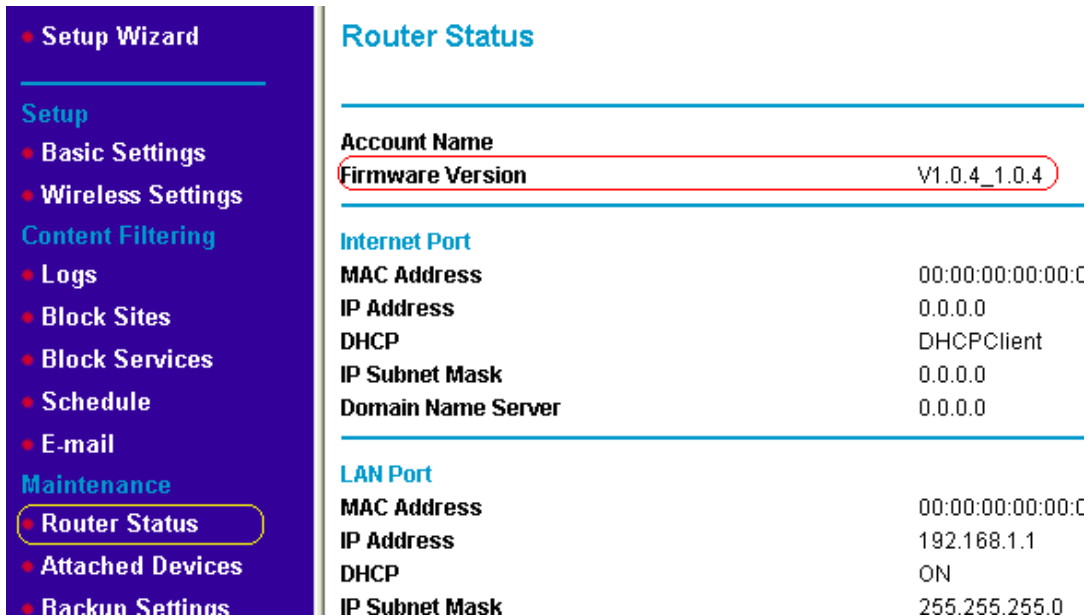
Setup Wizard

Setup
Basic Settings
Wireless Settings
Content Filtering
Logs
Block Sites
Block Services
Schedule
E-mail
Maintenance
Router Status
Attached Devices
Backup Settings

Router Status

| | |
|---|---|
| Account Name | |
| Firmware Version | V1.0.4_1.0.4 |

Internet Port

| | |
|---|---|
| MAC Address | 00:00:00:00:00:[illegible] |
| IP Address | 0.0.0.0 |
| DHCP | DHCPClient |
| IP Subnet Mask | 0.0.0.0 |
| Domain Name Server | 0.0.0.0 |

LAN Port

| | |
|---|---|
| MAC Address | 00:00:00:00:00:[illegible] |
| IP Address | 192.168.1.1 |
| DHCP | ON |
| IP Subnet Mask | 255.255.255.0 |